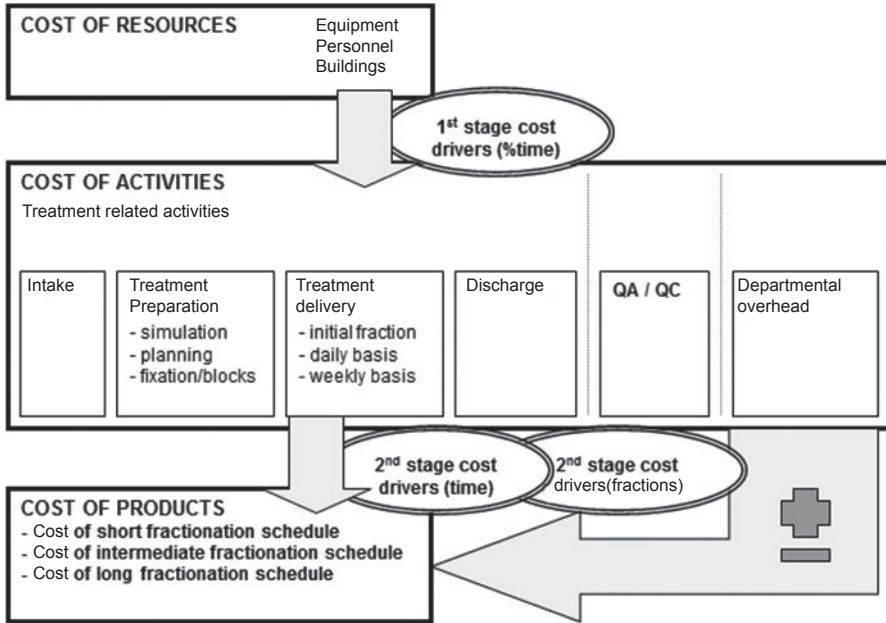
COST OF RESOURCES

Equipment
Personnel
Buildings

1$^{st}$ stage cost drivers (%time)

COST OF ACTIVITIES

Treatment related activities

Intake

Treatment Preparation
- simulation
- planning
- fixation/blocks

Treatment delivery
- initial fraction
- daily basis
- weekly basis

Discharge

QA / QC

Departmental overhead

2$^{nd}$ stage cost drivers (time)

2$^{nd}$ stage cost drivers(fractions)

COST OF PRODUCTS
- Cost of short fractionation schedule
- Cost of intermediate fractionation schedule
- Cost of long fractionation schedule